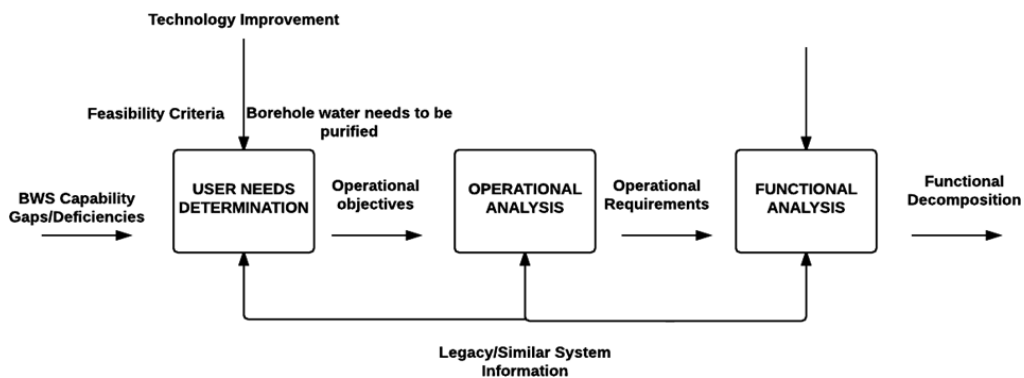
Technology Improvement

Feasibility Criteria

Borehole water needs to be purified

BWS Capability Gaps/Deficiencies

USER NEEDS DETERMINATION

Operational objectives

OPERATIONAL ANALYSIS

Operational Requirements

FUNCTIONAL ANALYSIS

Functional Decomposition

Legacy/Similar System Information